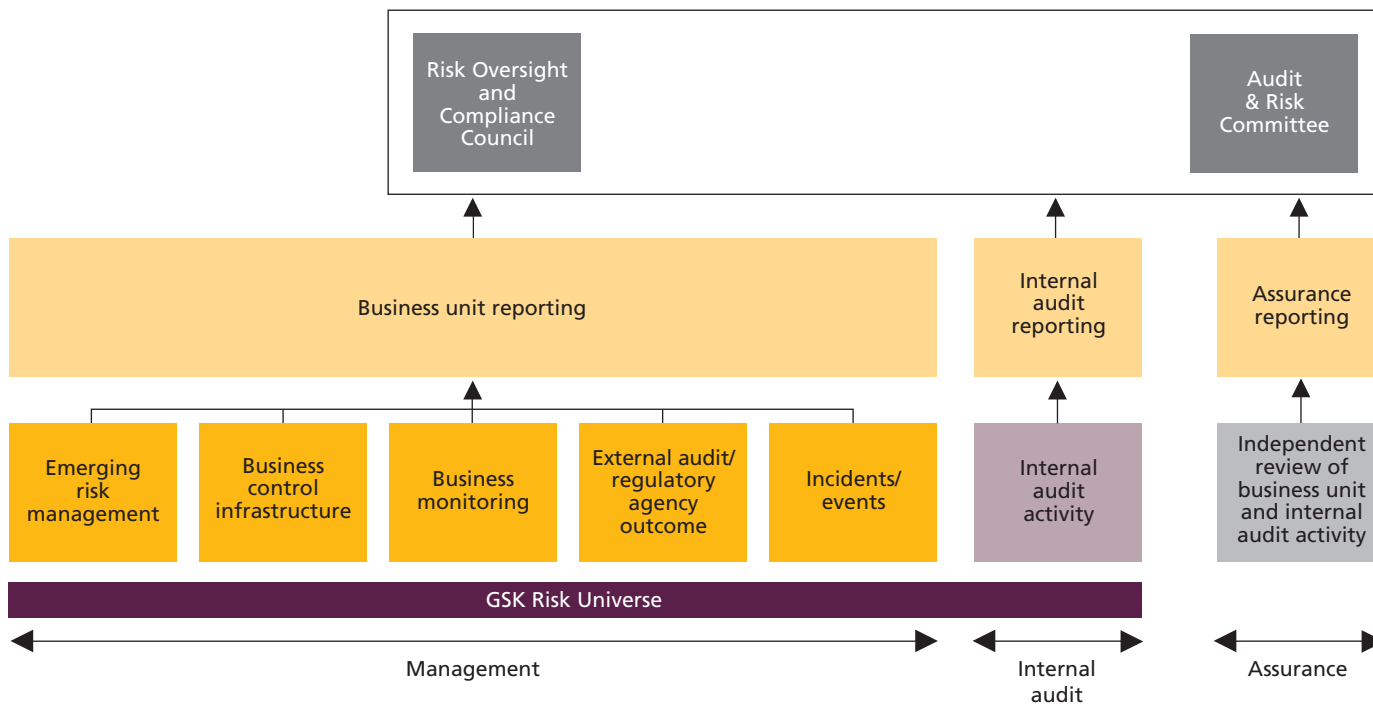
Risk Oversight and Compliance Council

Audit & Risk Committee

Business unit reporting

Internal audit reporting

Assurance reporting

Emerging risk management

Business control infrastructure

Business monitoring

External audit/ regulatory agency outcome

Incidents/ events

Internal audit activity

Independent review of business unit and internal audit activity

GSK Risk Universe

Management

Internal audit

Assurance